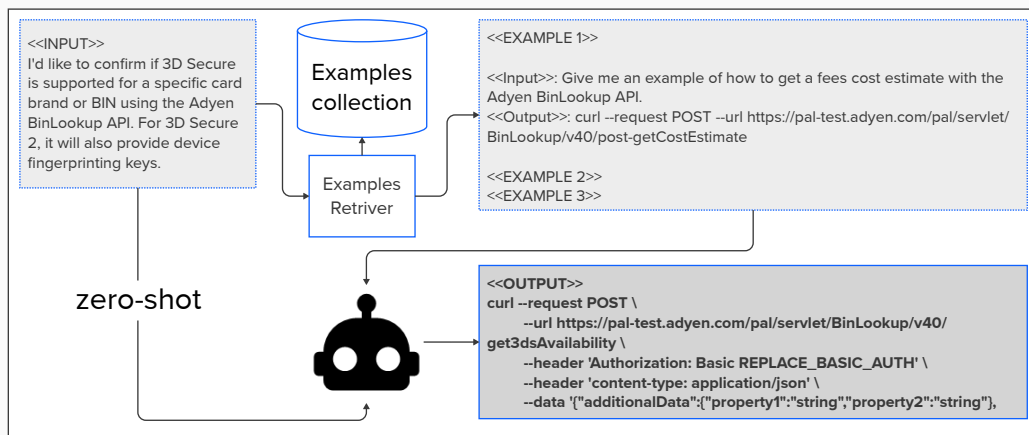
<<INPUT>>
I'd like to confirm if 3D Secure is supported for a specific card brand or BIN using the Adyen BinLookup API. For 3D Secure 2, it will also provide device fingerprinting keys.

Examples collection

Examples Retriver

<<EXAMPLE 1>>

<<Input>>: Give me an example of how to get a fees cost estimate with the Adyen BinLookup API.
<<Output>>: curl --request POST --url https://pal-test.adyen.com/pal/servlet/BinLookup/v40/post-getCostEstimate

<<EXAMPLE 2>>
<<EXAMPLE 3>>

zero-shot

<<OUTPUT>>
curl --request POST \
--url https://pal-test.adyen.com/pal/servlet/BinLookup/v40/get3dsAvailability \
--header 'Authorization: Basic REPLACE_BASIC_AUTH' \
--header 'content-type: application/json' \
--data '{"additionalData":{"property1":"string","property2":"string"},